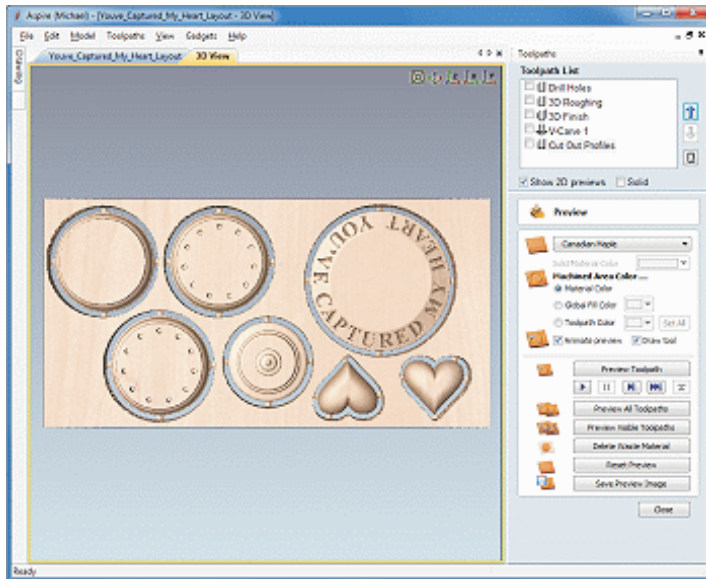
Aspire (Michael) - [Youve_Captured_My_Heart_Layout - 3D View]

File Edit Model Toolpaths View Gadgets Help

Drawing

Youve_Captured_My_Heart_Layout 3D View

YOU'VE CAPTURED MY HEART

Toolpaths

Toolpath List

Drill Holes
3D Roughing
3D Finish
V-Carve 1
Cut Out Profiles

Show 2D previews Solid

Preview

Canadian Maple

Solid Material Color

Machined Area Color ...

Material Color

Global Fill Color

Toolpath Color

Set All

Animate preview Draw Tool

Preview Toolpath

Preview All Toolpaths

Preview Visible Toolpaths

Delete Waste Material

Reset Preview

Save Preview Image

Close

Ready